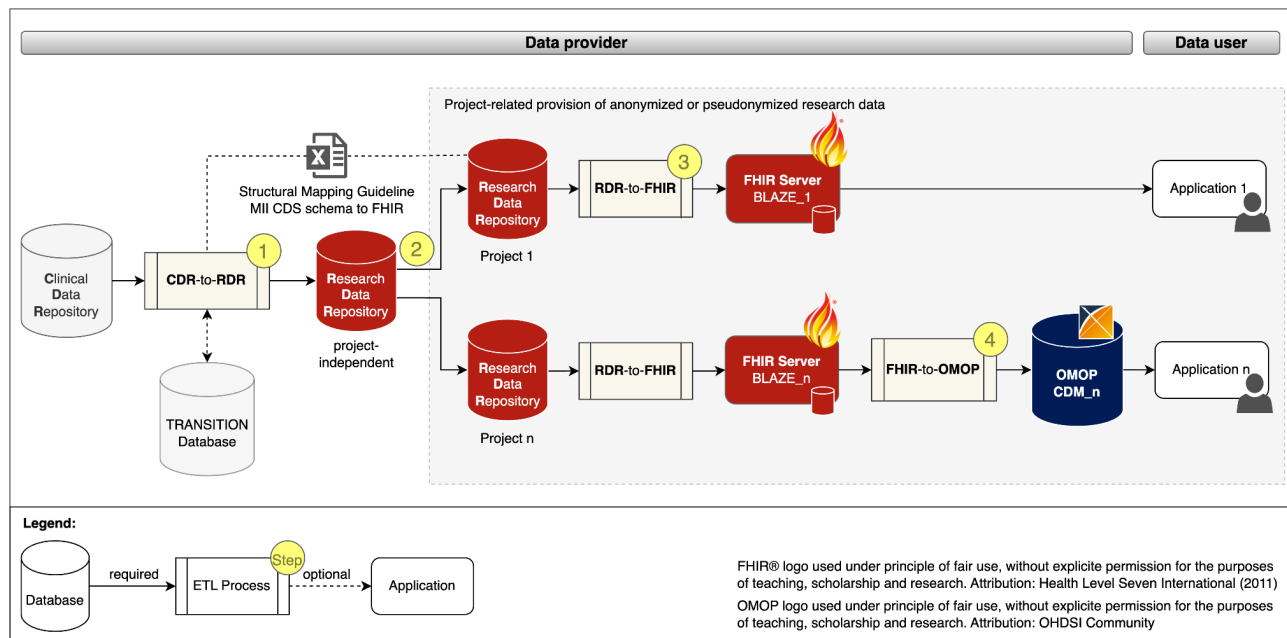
Data provider

Data user

Project-related provision of anonymized or pseudonymized research data

Structural Mapping Guideline
MII CDS schema to FHIR

Clinical Data Repository

1

CDR-to-RDR

TRANSITION Database

Research Data Repository

2

project-independent

Research Data Repository

Project 1

3

RDR-to-FHIR

FHIR Server
BLAZE_1

Application 1

Research Data Repository

Project n

RDR-to-FHIR

FHIR Server
BLAZE_n

4

FHIR-to-OMOP

OMOP
CDM_n

Application n

Legend:

Database

required

ETL Process

Step

optional

Application

FHIR® logo used under principle of fair use, without explicite permission for the purposes of teaching, scholarship and research. Attribution: Health Level Seven International (2011)

OMOP logo used under principle of fair use, without explicite permission for the purposes of teaching, scholarship and research. Attribution: OHDSI Community